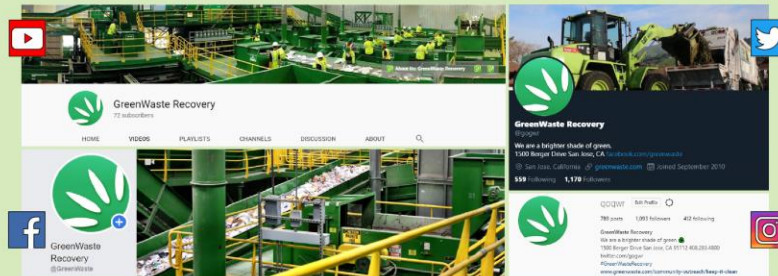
GreenWaste Recovery
72 subscribers

HOME VIDEOS PLAYLISTS CHANNELS DISCUSSION ABOUT

GreenWaste Recovery
@gogwr
We are a brighter shade of green.
1500 Berger Drive San Jose, CA facebook.com/greenwaste
San Jose, California greenwaste.com Joined September 2010
559 Following 1,170 Followers

GreenWaste Recovery
@GreenWaste

gogwr Edit Profile
780 posts 1,093 followers 412 following
GreenWaste Recovery
We are a brighter shade of green
1500 Berger Drive San Jose, CA 95112 408.283.4800
twitter.com/gogwr
#GreenWasteRecovery
www.greenwaste.com/community-outreach/keep-it-clean